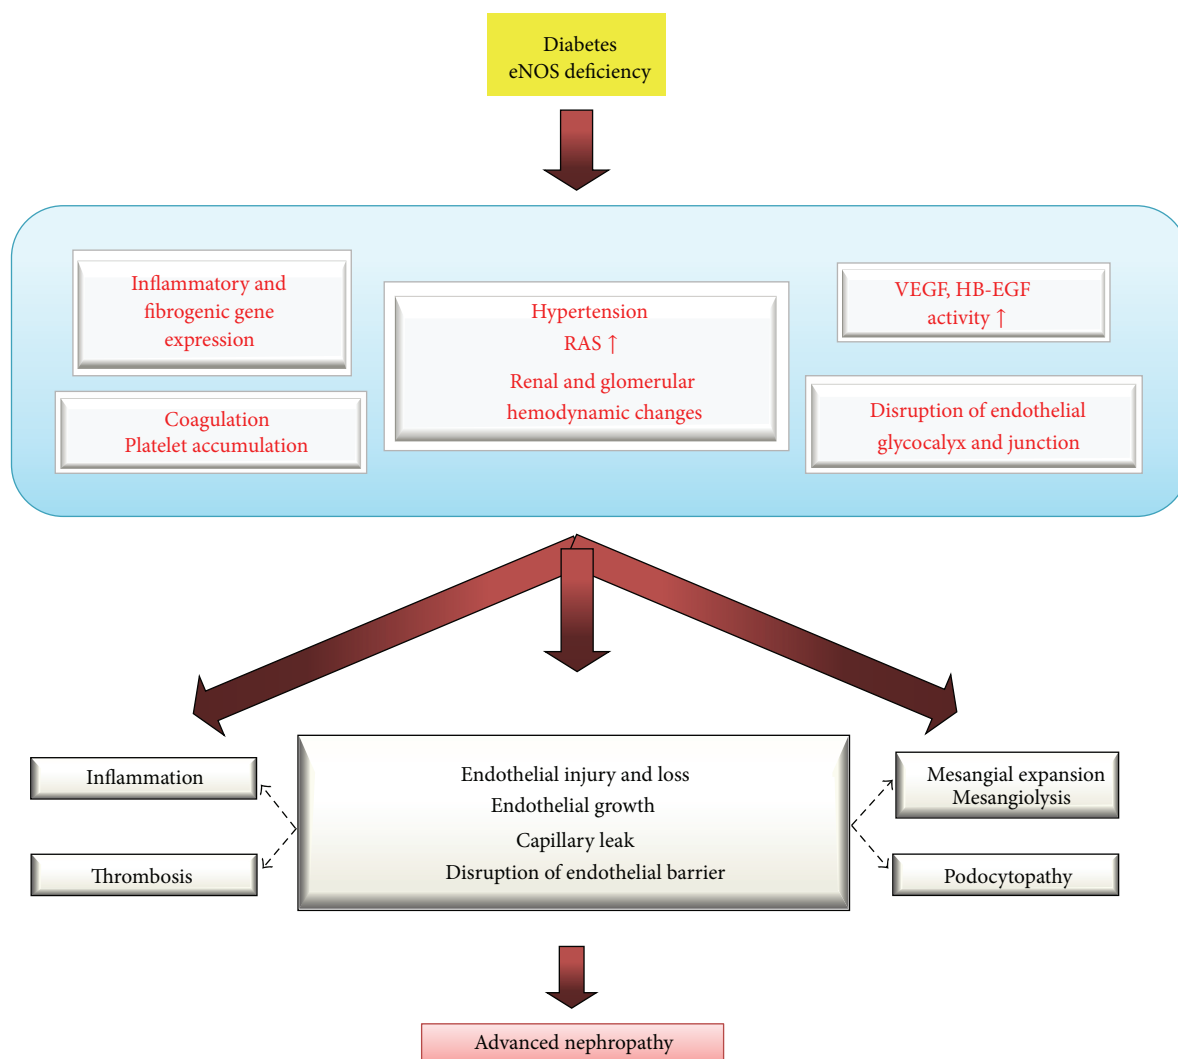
Diabetes
eNOS deficiency

Inflammatory and fibrogenic gene expression

Coagulation
Platelet accumulation

Hypertension
RAS ↑
Renal and glomerular hemodynamic changes

VEGF, HB-EGF activity ↑

Disruption of endothelial glycocalyx and junction

Inflammation

Thrombosis

Endothelial injury and loss
Endothelial growth
Capillary leak
Disruption of endothelial barrier

Mesangial expansion
Mesangiolysis

Podocytopathy

Advanced nephropathy